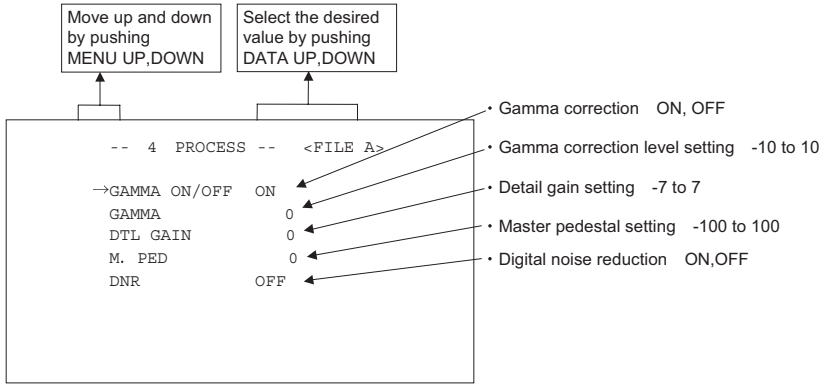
Move up and down by pushing MENU UP,DOWN

Select the desired value by pushing DATA UP,DOWN

-- 4 PROCESS -- <FILE A>

→GAMMA ON/OFF ON
GAMMA 0
DTL GAIN 0
M. PED 0
DNR OFF

• Gamma correction ON, OFF
• Gamma correction level setting -10 to 10
• Detail gain setting -7 to 7
• Master pedestal setting -100 to 100
• Digital noise reduction ON,OFF